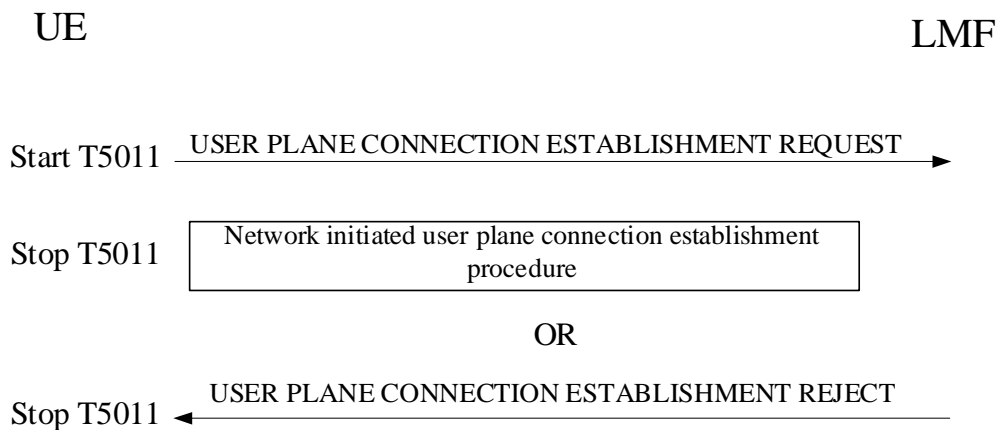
UE

LMF

Start T5011

USER PLANE CONNECTION ESTABLISHMENT REQUEST

Stop T5011

Network initiated user plane connection establishment procedure

OR

USER PLANE CONNECTION ESTABLISHMENT REJECT

Stop T5011